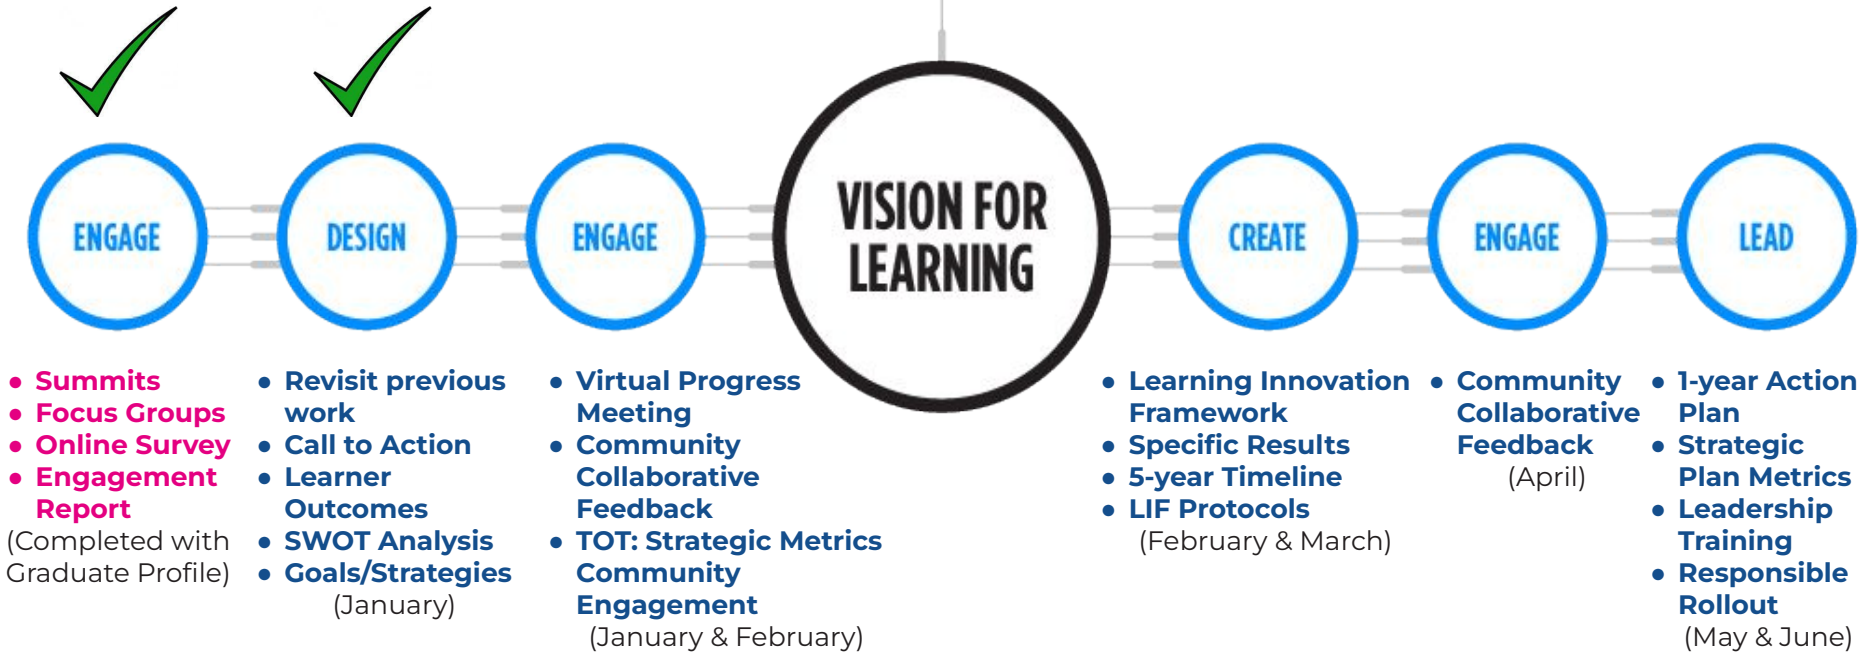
ENGAGE

DESIGN

ENGAGE

VISION FOR LEARNING

CREATE

ENGAGE

LEAD

- Summits
- Focus Groups
- Online Survey
- Engagement Report

(Completed with Graduate Profile)

- Revisit previous work
- Call to Action
- Learner Outcomes
- SWOT Analysis
- Goals/Strategies

(January)

- Virtual Progress Meeting
- Community Collaborative Feedback
- TOT: Strategic Metrics Community Engagement

(January & February)

- Learning Innovation Framework
- Specific Results
- 5-year Timeline
- LIF Protocols

(February & March)

- Community Collaborative Feedback

(April)

- 1-year Action Plan
- Strategic Plan Metrics
- Leadership Training
- Responsible Rollout

(May & June)